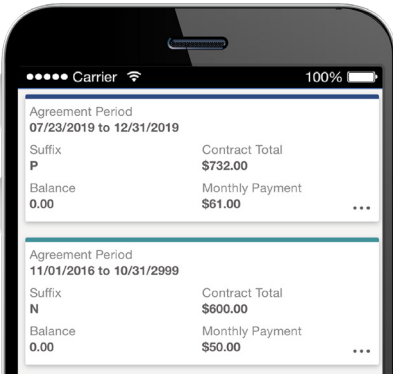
●●●●● Carrier 100%

Agreement Period
07/23/2019 to 12/31/2019

Suffix
P

Contract Total
$732.00

Balance
0.00

Monthly Payment
$61.00

...

Agreement Period
11/01/2016 to 10/31/2999

Suffix
N

Contract Total
$600.00

Balance
0.00

Monthly Payment
$50.00

...